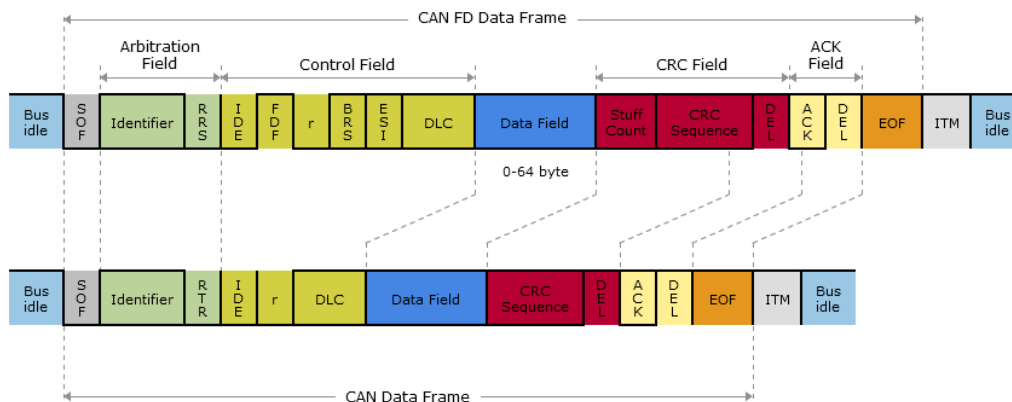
CAN FD Data Frame

Arbitration Field

Control Field

CRC Field

ACK Field

Bus idle

SOF

Identifier

RRS

IDE

FDF

r

BRS

ESI

DLC

Data Field

Stuff Count

CRC Sequence

DEL

ACK

DEL

EOF

ITM

Bus idle

0-64 byte

Bus idle

SOF

Identifier

RTR

IDE

r

DLC

Data Field

CRC Sequence

DEL

ACK

DEL

EOF

ITM

Bus idle

CAN Data Frame